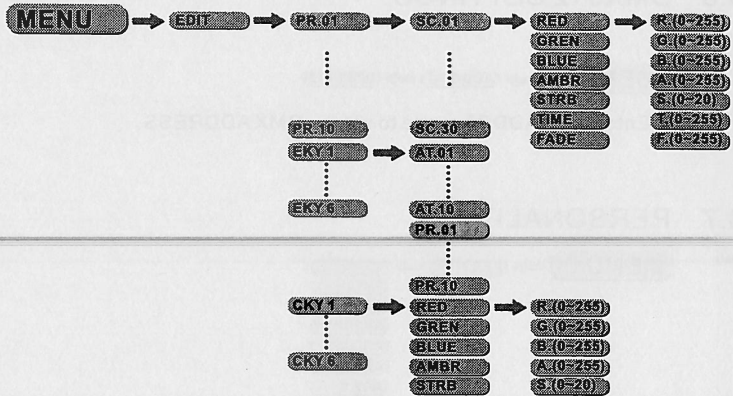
MENU → EDIT → PR.01 → SC.01 → RED → R.(0~255)
GREN G.(0~255)
BLUE B.(0~255)
AMBR A.(0~255)
STRB S.(0~20)
TIME T.(0~255)
FADE F.(0~255)

PR.10 SC.30
EKY 1 → AT.01

EKY 6 AT.10
PR.01

PR.10
CKY 1 → RED → R.(0~255)
GREN G.(0~255)
BLUE B.(0~255)
CKY 6 AMBR A.(0~255)
STRB S.(0~20)